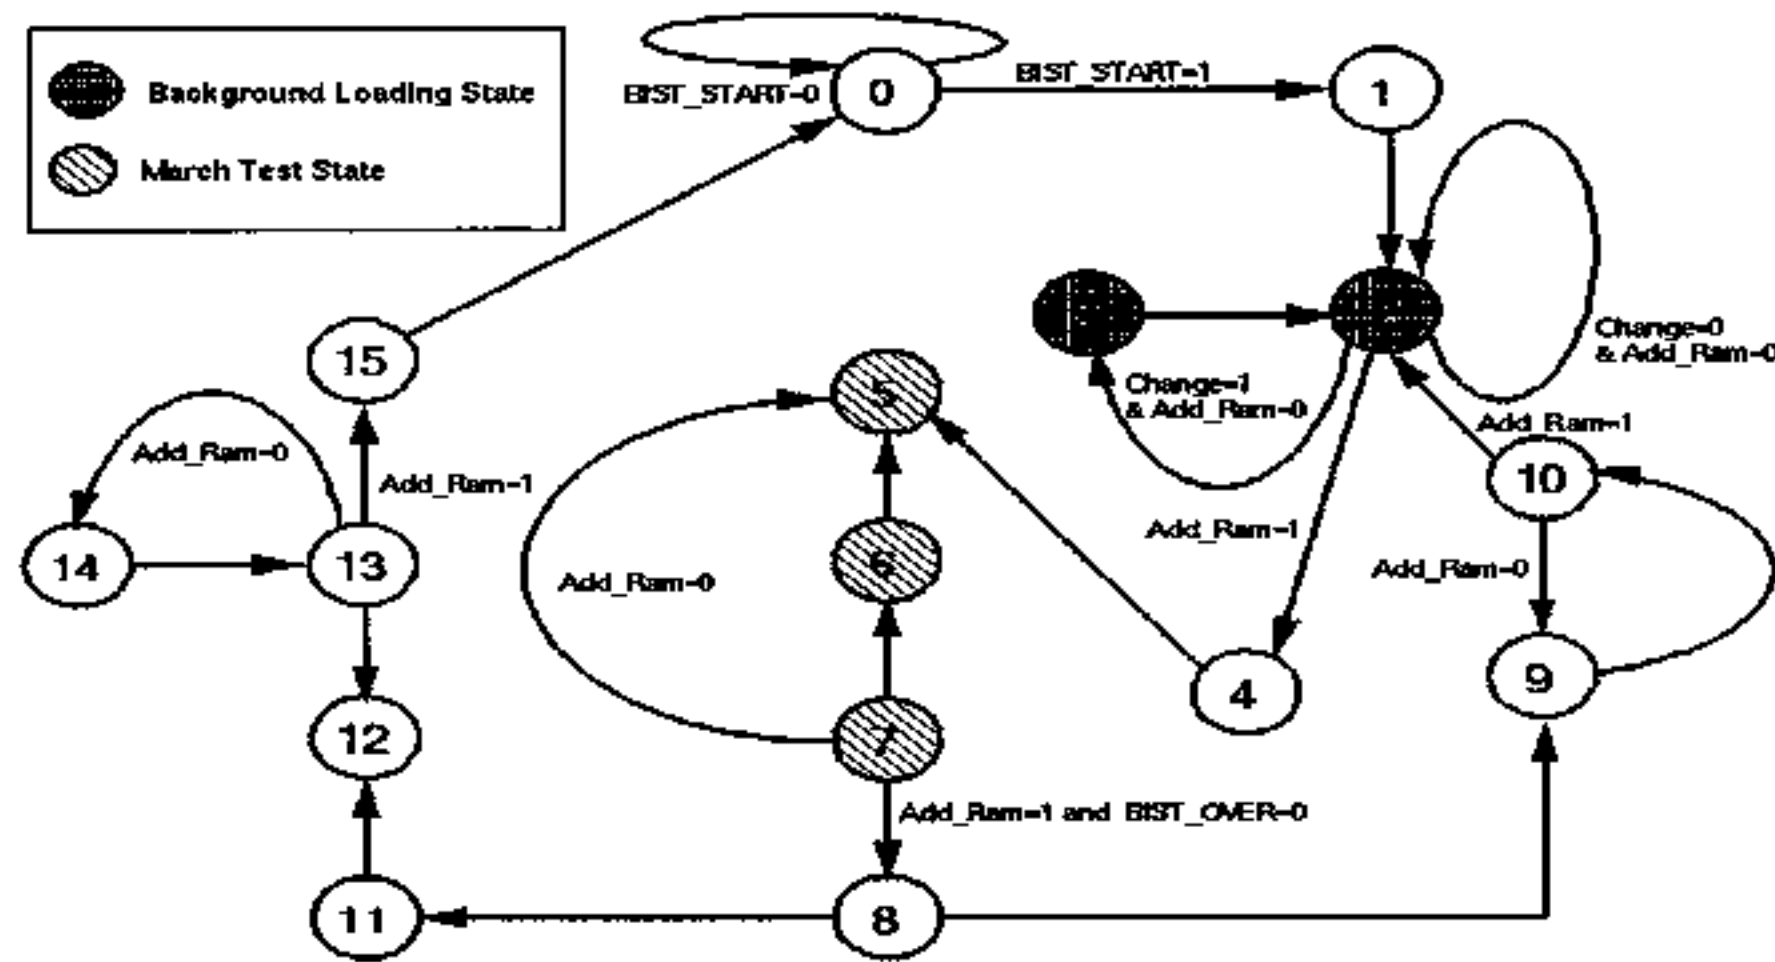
Background Loading State

March Test State

BIST_START=0

0

BIST_START=1

1

Change=0 & Add_Ram=0

Change=1 & Add_Ram=0

Add_Ram=1

15

5

Add_Ram=0

Add_Ram=1

10

Add_Ram=1

14

13

6

Add_Ram=0

Add_Ram=0

4

9

12

7

Add_Ram=1 and BIST_OVER=0

11

8